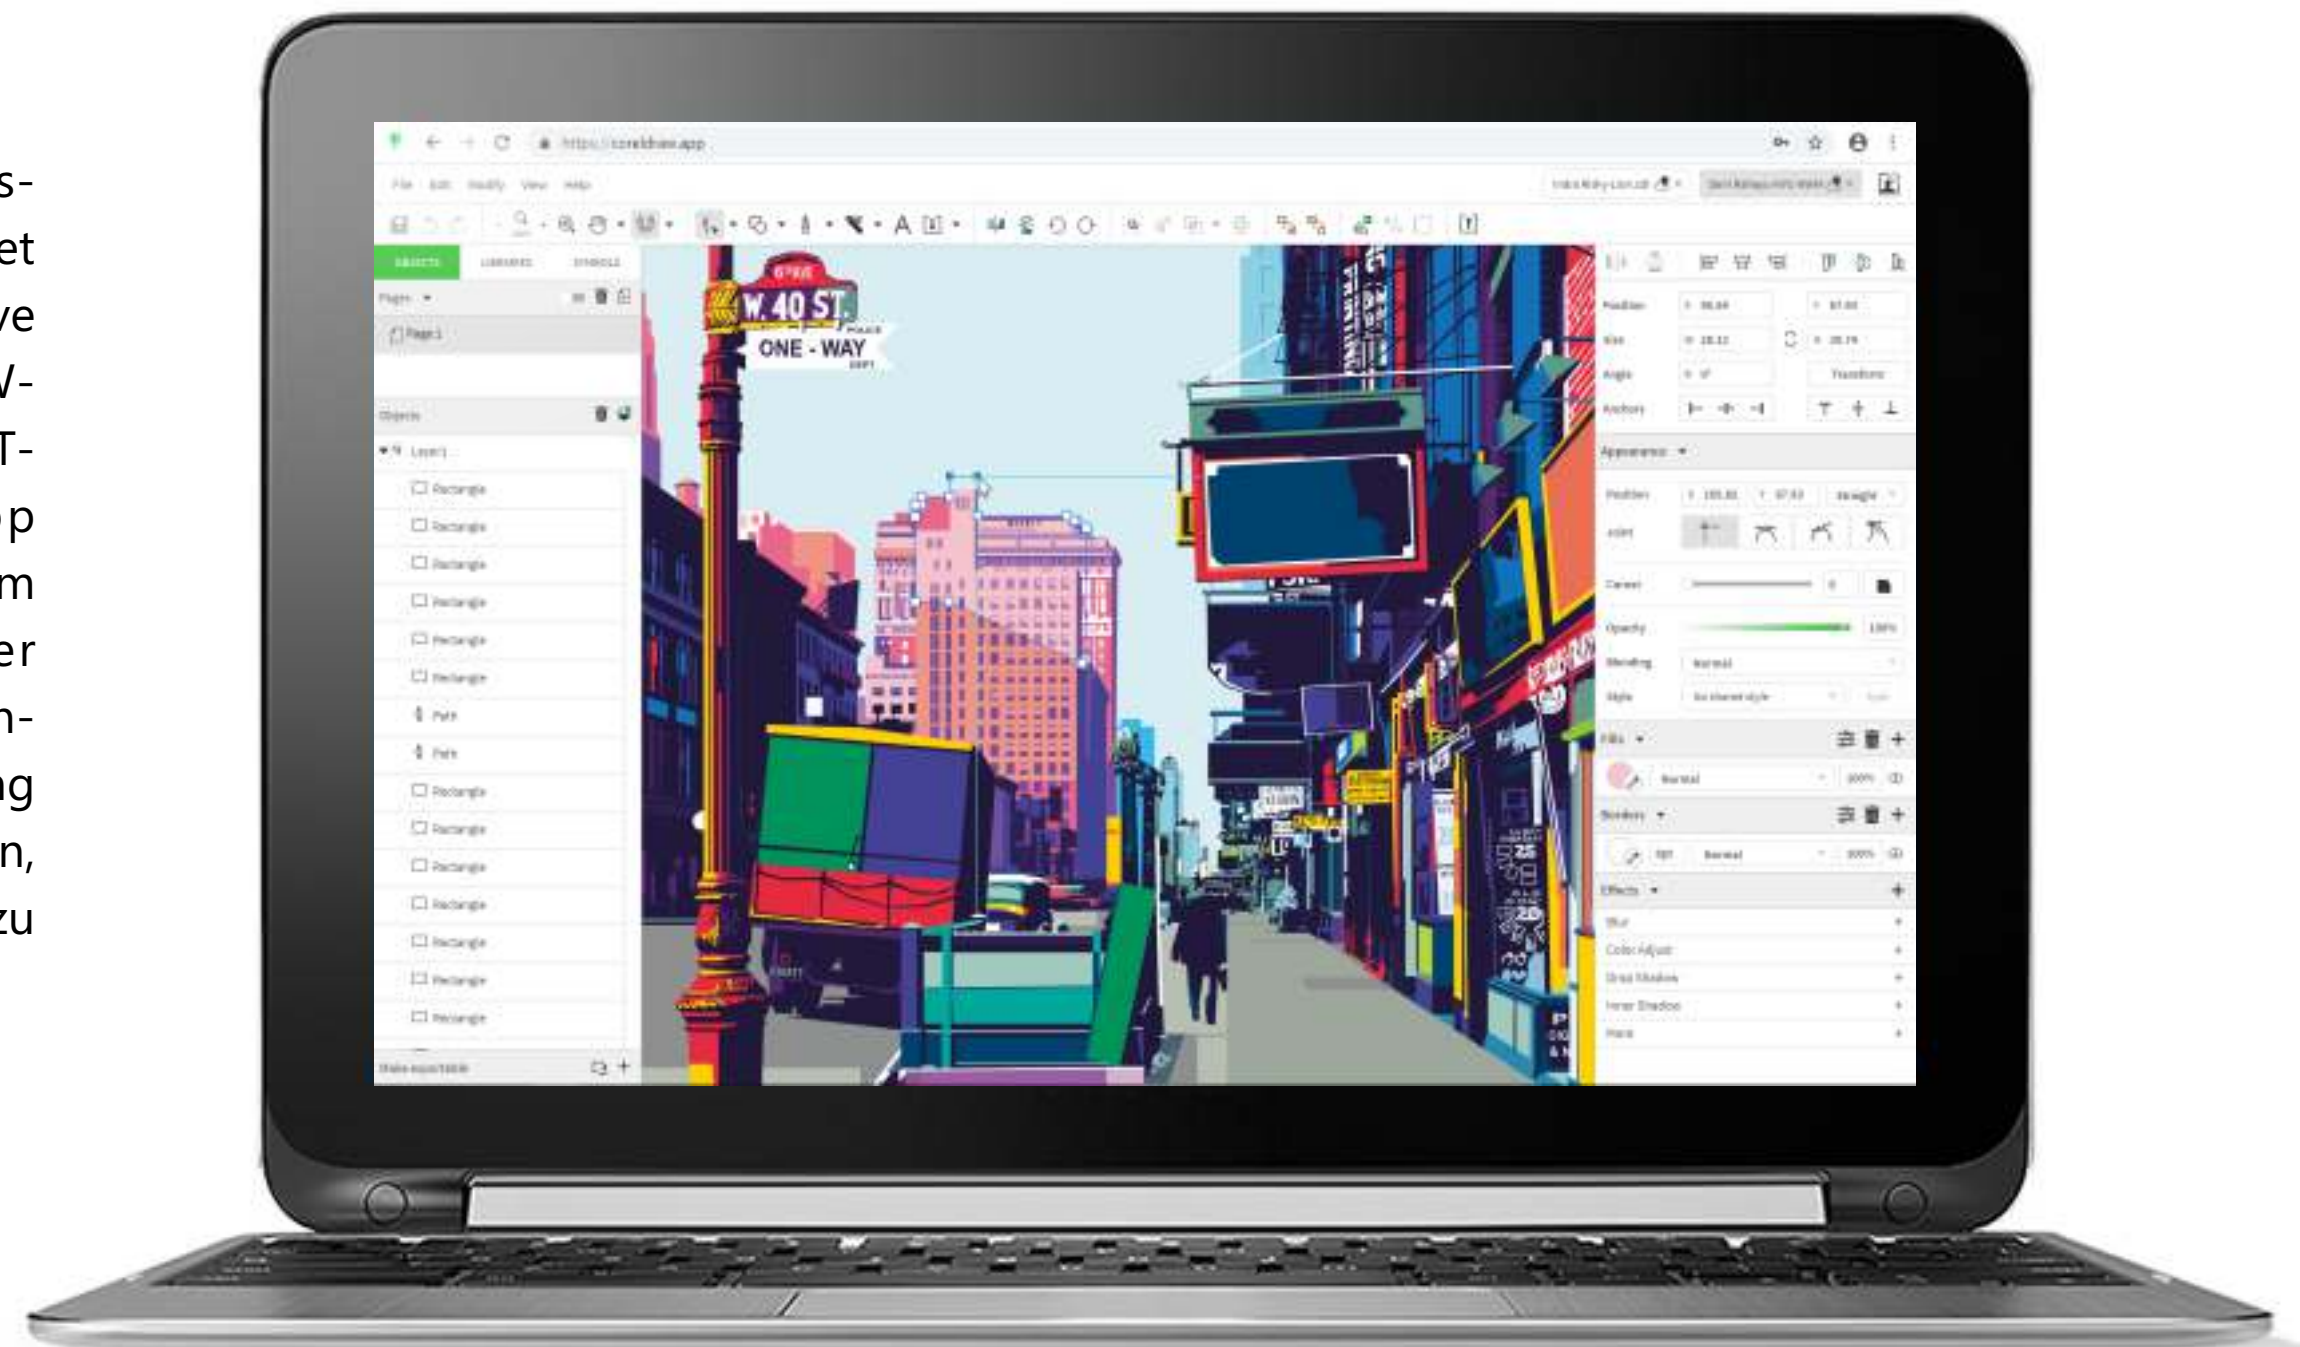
s-
et
ve
V-
T-
pp
m
er
n-
ng
n,
zu

https://coreldraw.app
File Edit Modify View Help
OBJECTS LIBRARIES SYMBOLS
Pages
Page 1
Objects
Layer 1
Rectangle
Rectangle
Rectangle
Rectangle
Rectangle
Rectangle
Path
Path
Rectangle
Rectangle
Rectangle
Rectangle
Rectangle
Rectangle
Rectangle
W. 40 ST.
ONE - WAY
Position
Size
Angle
Anchors
Transform
Appearance
Position
Joint
Corner
Opacity
Blending
Normal
Style
Fills
Normal
Borders
Normal
Effects
Blur
Color Adjust
Drop Shadow
Inner Shadow